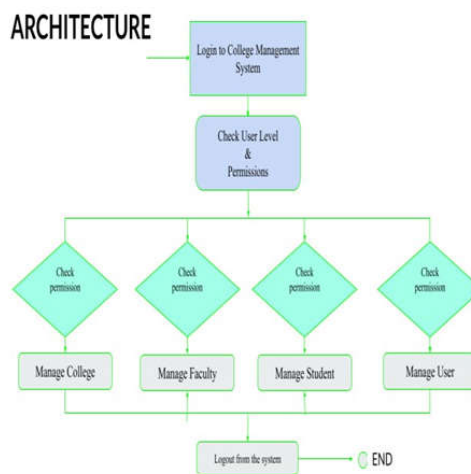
ARCHITECTURE

Login to College Management System

Check User Level & Permissions

Check permission

Check permission

Check permission

Check permission

Manage College

Manage Faculty

Manage Student

Manage User

Logout from the system

END